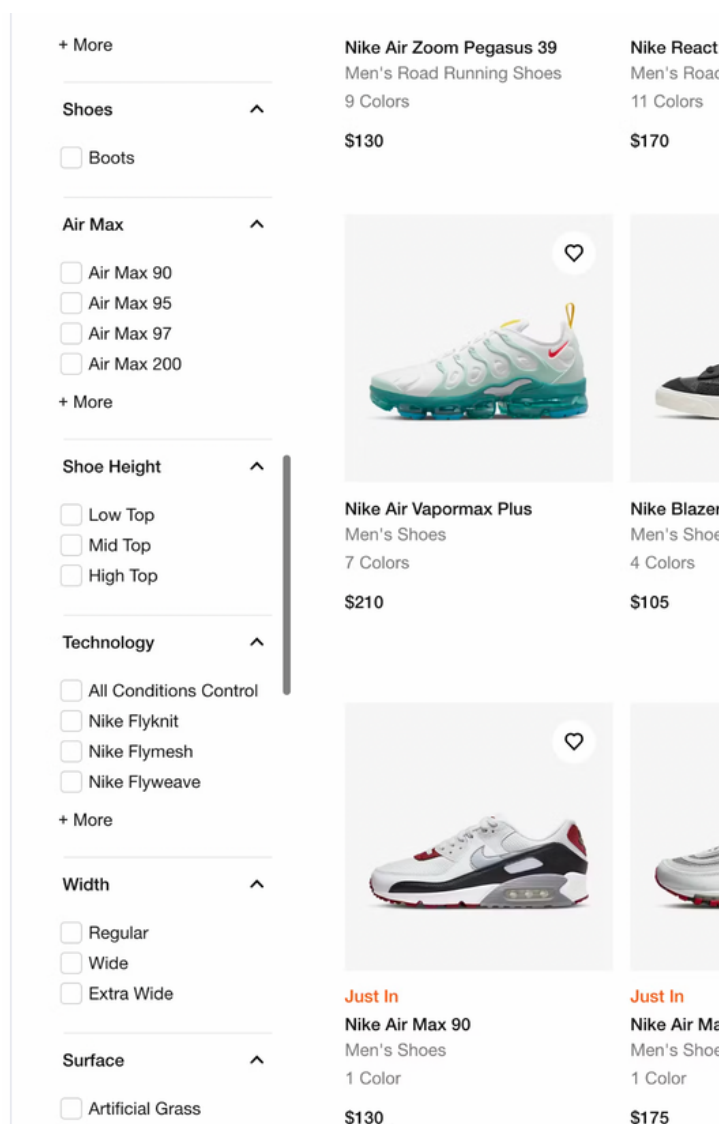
+ More

Shoes

Boots

Air Max

Air Max 90
Air Max 95
Air Max 97
Air Max 200
+ More

Shoe Height

Low Top
Mid Top
High Top

Technology

All Conditions Control
Nike Flyknit
Nike Flymesh
Nike Flyweave
+ More

Width

Regular
Wide
Extra Wide

Surface

Artificial Grass

Nike Air Zoom Pegasus 39
Men's Road Running Shoes
9 Colors
$130

Nike React
Men's Road
11 Colors
$170

Nike Air Vapormax Plus
Men's Shoes
7 Colors
$210

Nike Blazer
Men's Shoe
4 Colors
$105

Just In
Nike Air Max 90
Men's Shoes
1 Color
$130

Just In
Nike Air Ma
Men's Shoe
1 Color
$175